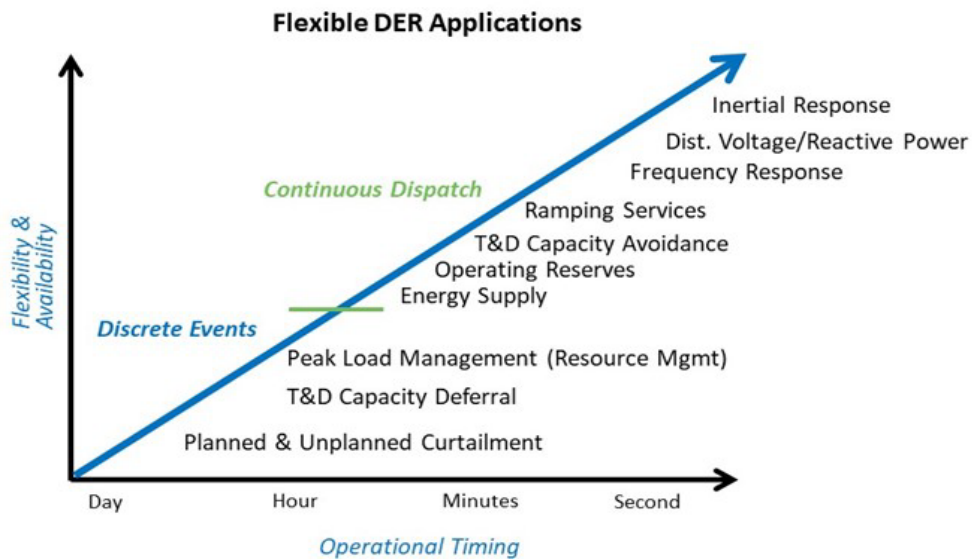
Flexible DER Applications

Flexibility & Availability

Inertial Response
Dist. Voltage/Reactive Power
Frequency Response
Continuous Dispatch
Ramping Services
T&D Capacity Avoidance
Operating Reserves
Energy Supply
Discrete Events
Peak Load Management (Resource Mgmt)
T&D Capacity Deferral
Planned & Unplanned Curtailment

Day
Hour
Minutes
Second

Operational Timing